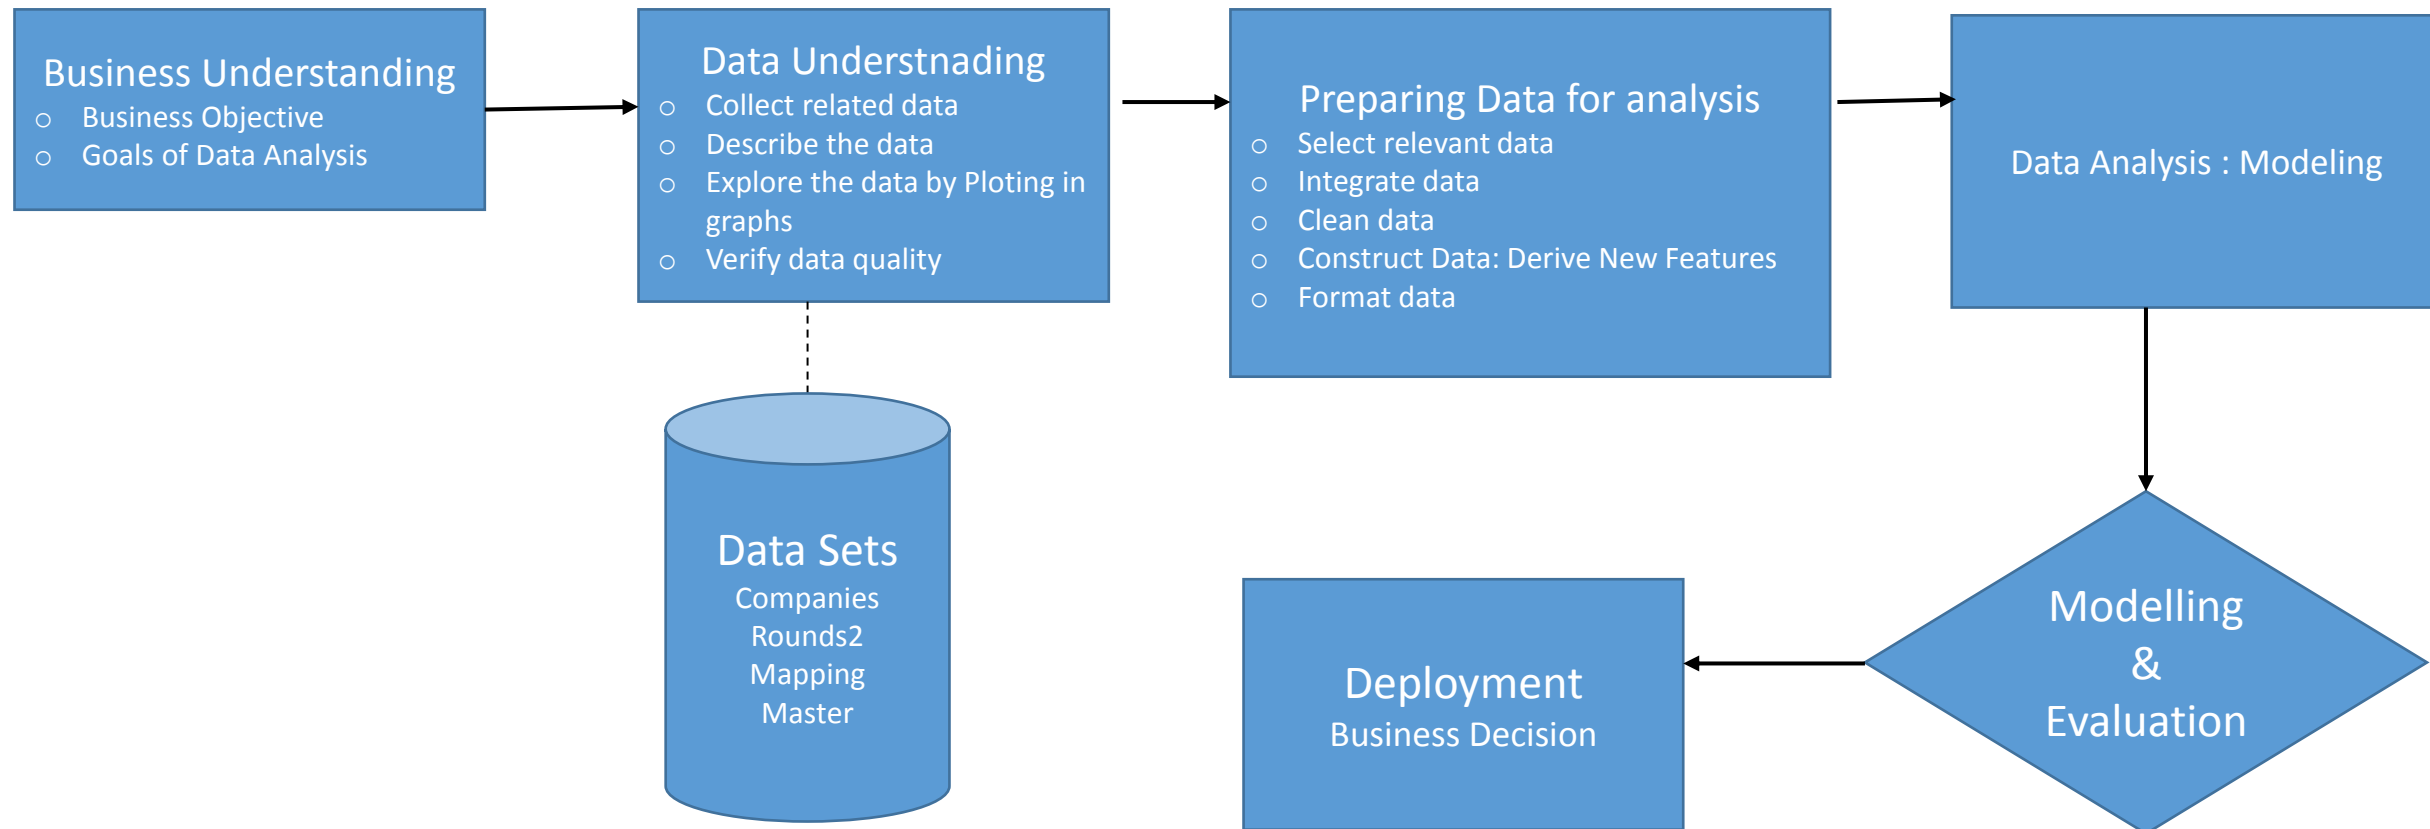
Business Understanding
- Business Objective
- Goals of Data Analysis

Data Understnading
- Collect related data
- Describe the data
- Explore the data by Ploting in graphs
- Verify data quality

Preparing Data for analysis
- Select relevant data
- Integrate data
- Clean data
- Construct Data: Derive New Features
- Format data

Data Analysis : Modeling

Data Sets
Companies
Rounds2
Mapping
Master

Deployment
Business Decision

Modelling
&
Evaluation